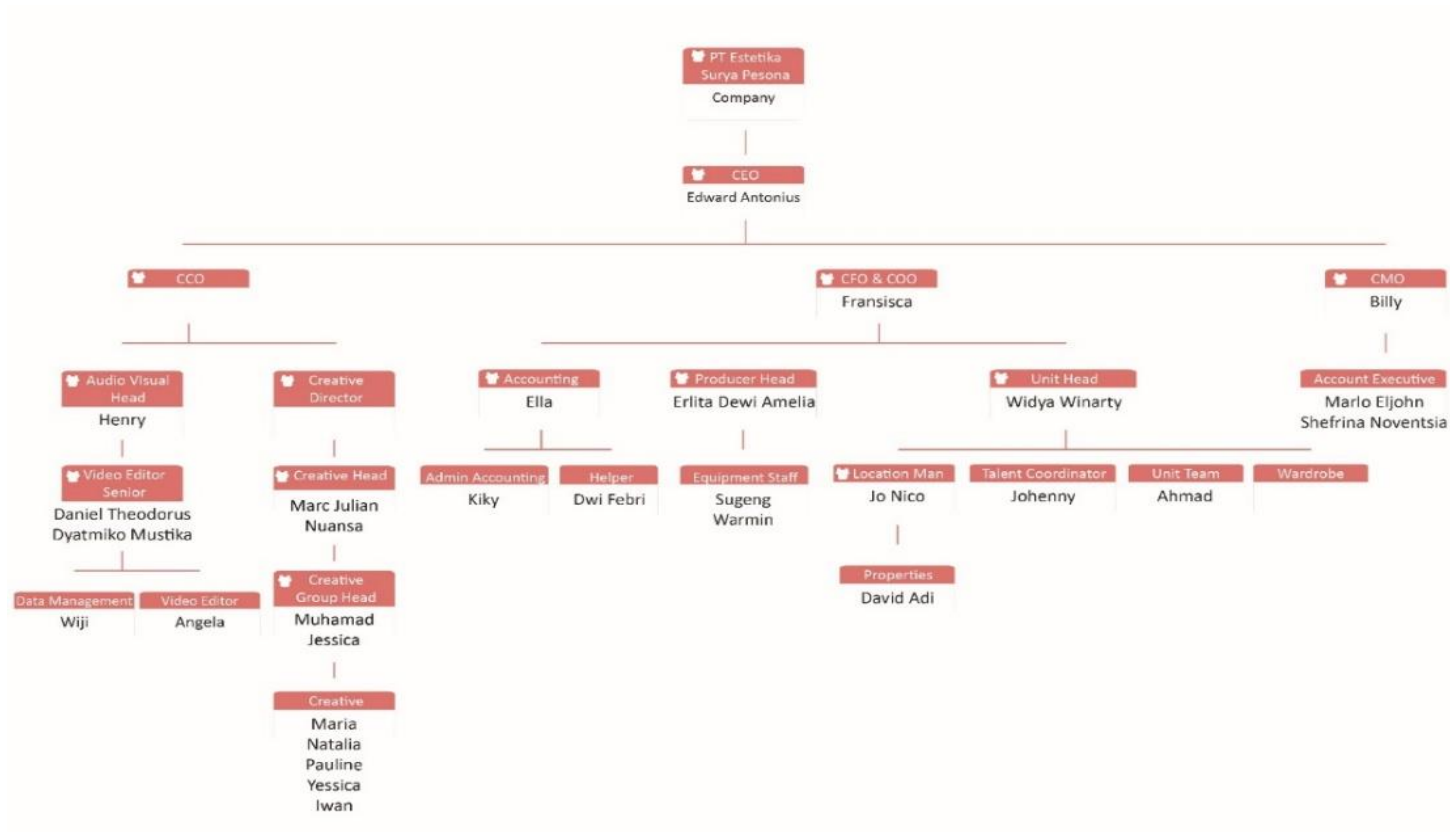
PT Estetika Surya Pesona
Company

CEO
Edward Antonius

CCO

CFO & COO
Fransisca

CMO
Billy

Audio Visual Head
Henry

Video Editor Senior
Daniel Theodorus
Dyatmiko Mustika

Data Management
Wiji

Video Editor
Angela

Creative Director

Creative Head
Marc Julian
Nuansa

Creative Group Head
Muhamad
Jessica

Creative
Maria
Natalia
Pauline
Yessica
Iwan

Accounting
Ella

Admin Accounting
Kiky

Helper
Dwi Febri

Producer Head
Erlita Dewi Amelia

Equipment Staff
Sugeng
Warmin

Unit Head
Widya Winarty

Location Man
Jo Nico

Properties
David Adi

Talent Coordinator
Johenny

Unit Team
Ahmad

Wardrobe

Account Executive
Marlo Eljohn
Shefrina Noventsia